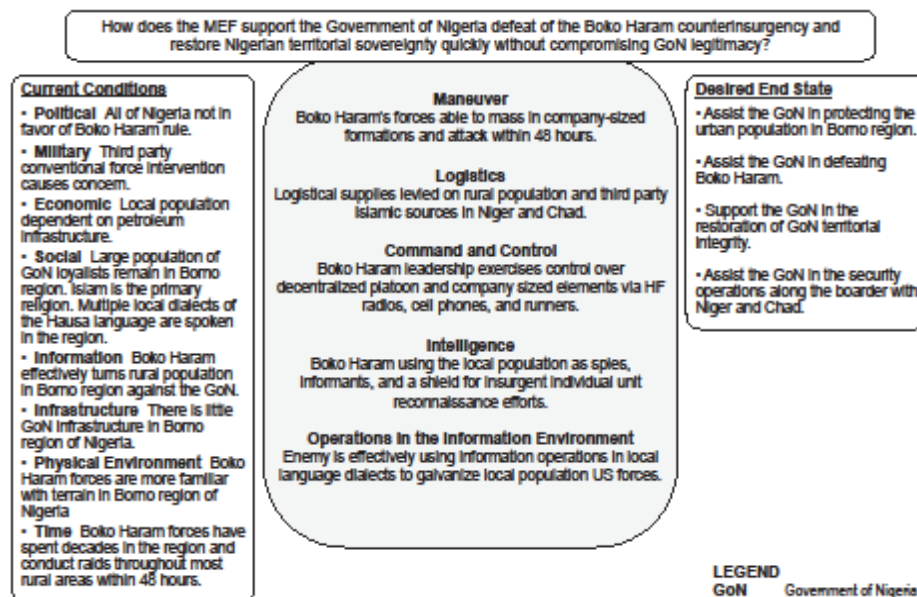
How does the MEF support the Government of Nigeria defeat of the Boko Haram counterinsurgency and restore Nigerian territorial sovereignty quickly without compromising GoN legitimacy?

Current Conditions

• Political All of Nigeria not in favor of Boko Haram rule.

• Military Third party conventional force intervention causes concern.

• Economic Local population dependent on petroleum infrastructure.

• Social Large population of GoN loyalists remain in Borno region. Islam is the primary religion. Multiple local dialects of the Hausa language are spoken in the region.

• Information Boko Haram effectively turns rural population in Borno region against the GoN.

• Infrastructure There is little GoN infrastructure in Borno region of Nigeria.

• Physical Environment Boko Haram forces are more familiar with terrain in Borno region of Nigeria

• Time Boko Haram forces have spent decades in the region and conduct raids throughout most rural areas within 48 hours.

Maneuver
Boko Haram's forces able to mass in company-sized formations and attack within 48 hours.

Logistics
Logistical supplies levied on rural population and third party Islamic sources in Niger and Chad.

Command and Control
Boko Haram leadership exercises control over decentralized platoon and company sized elements via HF radios, cell phones, and runners.

Intelligence
Boko Haram using the local population as spies, informants, and a shield for insurgent individual unit reconnaissance efforts.

Operations in the Information Environment
Enemy is effectively using information operations in local language dialects to galvanize local population US forces.

Desired End State

• Assist the GoN in protecting the urban population in Borno region.

• Assist the GoN in defeating Boko Haram.

• Support the GoN in the restoration of GoN territorial integrity.

• Assist the GoN in the security operations along the boarder with Niger and Chad.

LEGEND
GoN Government of Nigeria